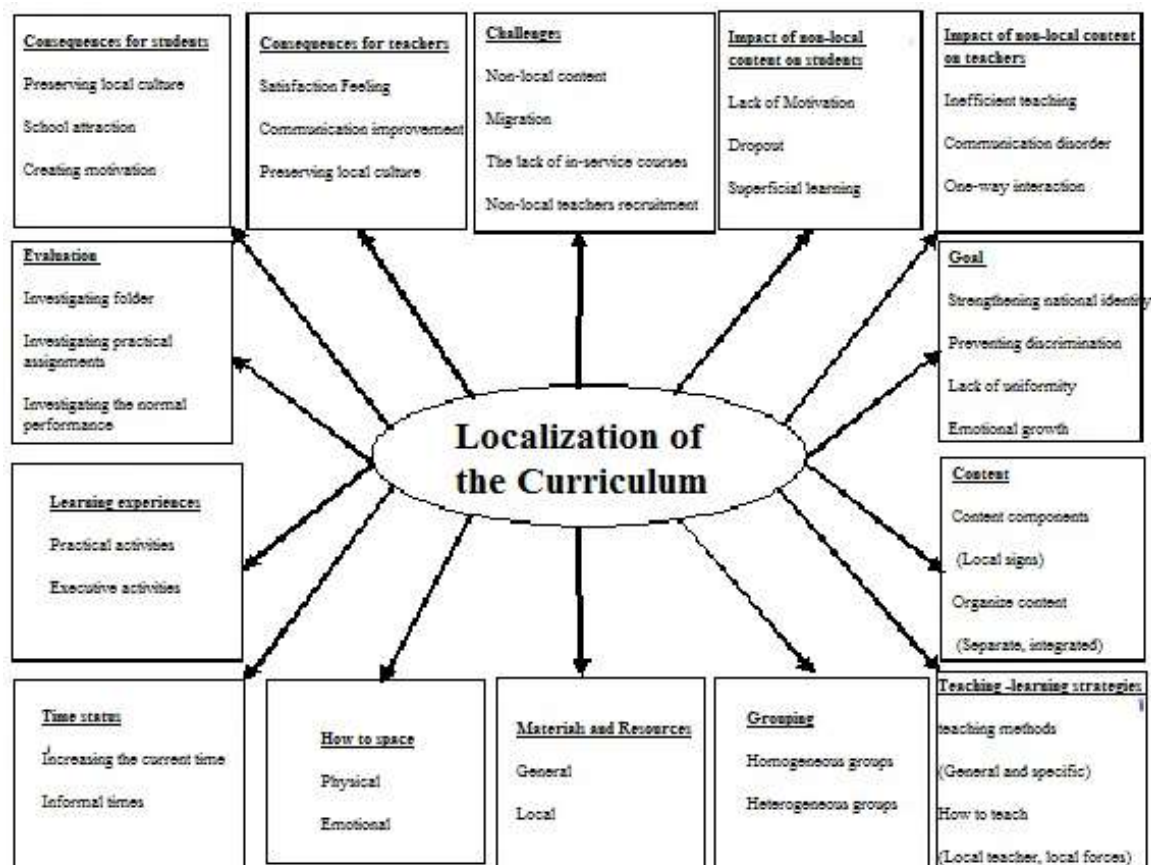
Consequences for students
Preserving local culture
School attraction
Creating motivation

Consequences for teachers
Satisfaction Feeling
Communication improvement
Preserving local culture

Challenges
Non-local content
Migration
The lack of in-service courses
Non-local teachers recruitment

Impact of non-local content on students
Lack of Motivation
Dropout
Superficial learning

Impact of non-local content on teachers
Inefficient teaching
Communication disorder
One-way interaction

Evaluation
Investigating folder
Investigating practical assignments
Investigating the normal performance

Localization of the Curriculum

Goal
Strengthening national identity
Preventing discrimination
Lack of uniformity
Emotional growth

Learning experiences
Practical activities
Executive activities

Content
Content components
(Local signs)
Organize content
(Separate, integrated)

Time status
Increasing the current time
Informal times

How to space
Physical
Emotional

Materials and Resources
General
Local

Grouping
Homogeneous groups
Heterogeneous groups

Teaching -learning strategies
teaching methods
(General and specific)
How to teach
(Local teacher, local forces)